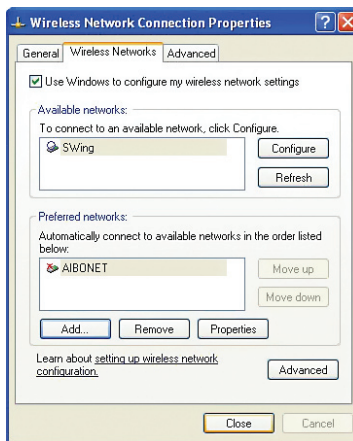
Wireless Network Connection Properties

? X

General | Wireless Networks | Advanced

Use Windows to configure my wireless network settings

Available networks:

To connect to an available network, click Configure.

SWing

Configure

Refresh

Preferred networks:

Automatically connect to available networks in the order listed below:

AIBONET

Move up

Move down

Add... | Remove | Properties

Learn about setting up wireless network configuration.

Advanced

Close | Cancel